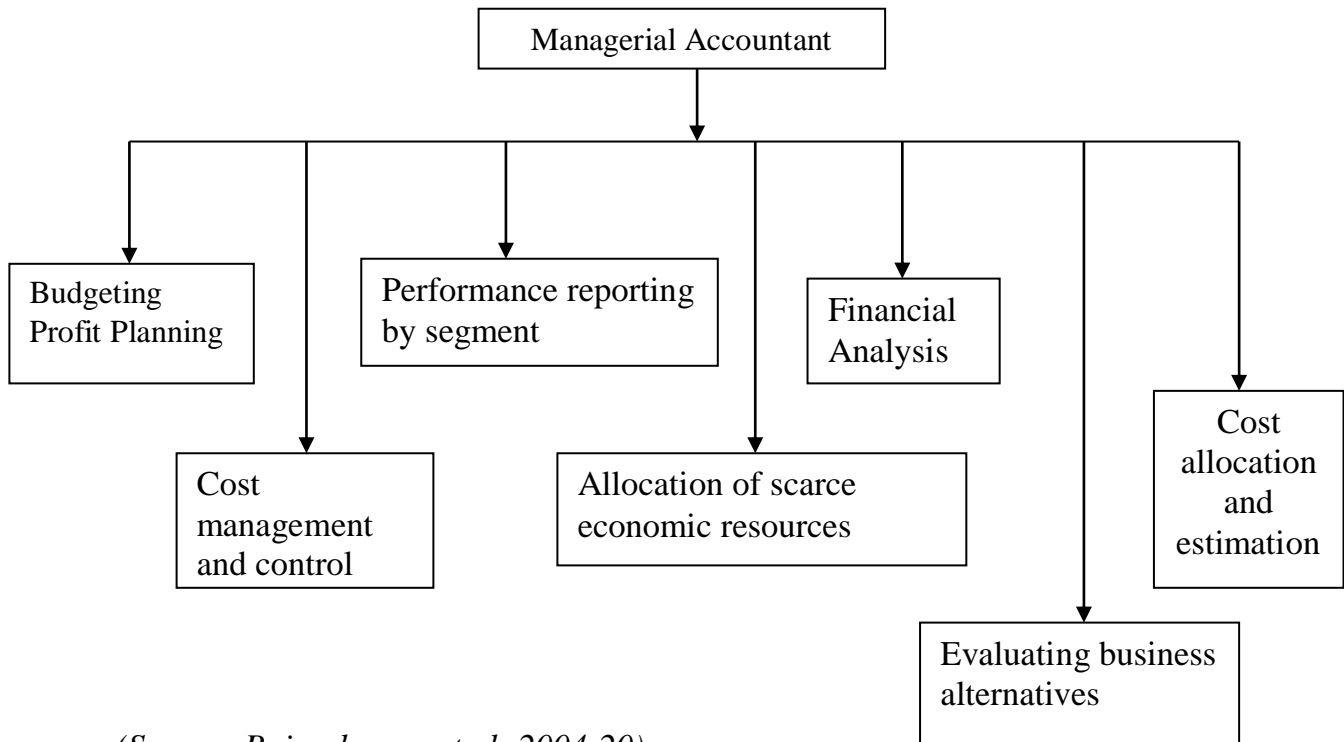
Managerial Accountant

Budgeting Profit Planning

Cost management and control

Performance reporting by segment

Allocation of scarce economic resources

Financial Analysis

Evaluating business alternatives

Cost allocation and estimation

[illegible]